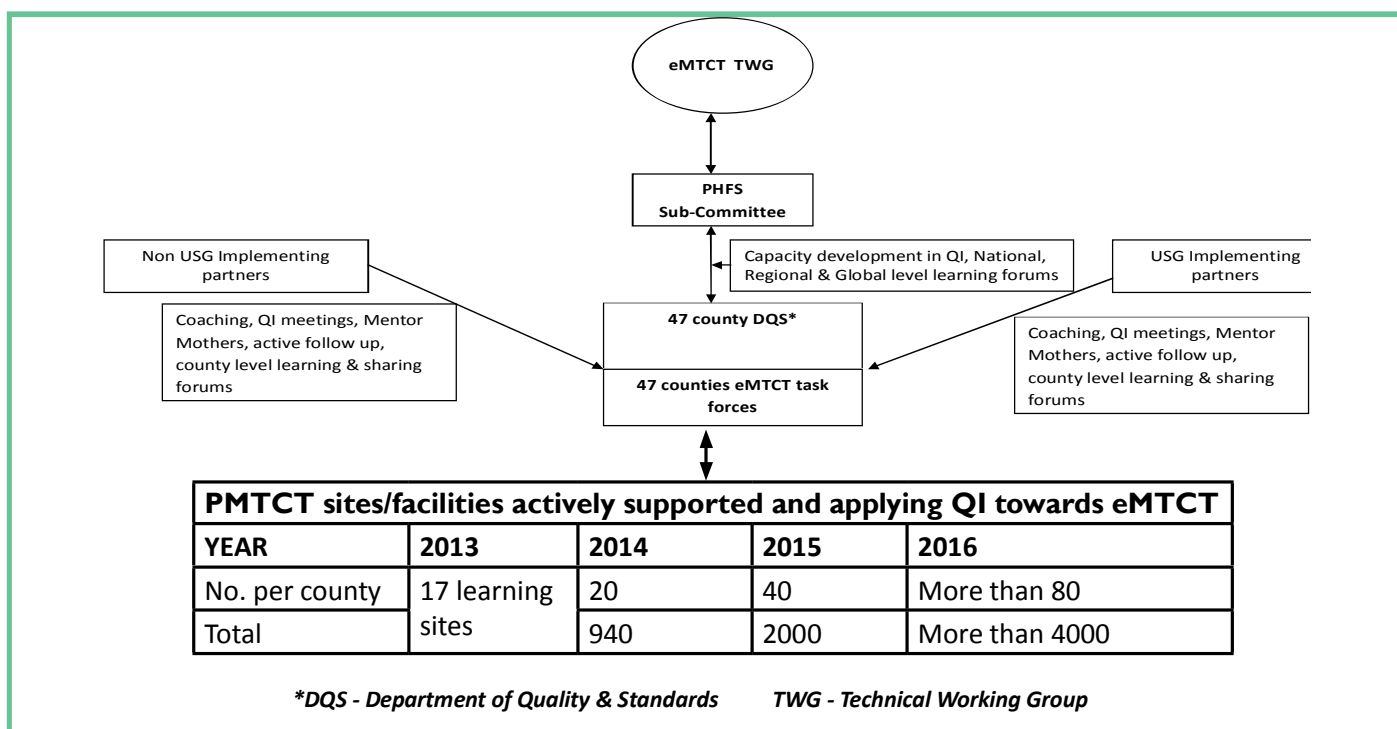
eMTCT TWG

PHFS
Sub-Committee

Non USG Implementing partners

Capacity development in QI, National, Regional & Global level learning forums

USG Implementing partners

Coaching, QI meetings, Mentor Mothers, active follow up, county level learning & sharing forums

47 county DQS*

47 counties eMTCT task forces

Coaching, QI meetings, Mentor Mothers, active follow up, county level learning & sharing forums

| PMTCT sites/facilities actively supported and applying QI towards eMTCT | | | | |
|---|---|---|---|---|
| YEAR | 2013 | 2014 | 2015 | 2016 |
| No. per county | 17 learning sites | 20 | 40 | More than 80 |
| Total | | 940 | 2000 | More than 4000 |

*DQS - Department of Quality & Standards    TWG - Technical Working Group